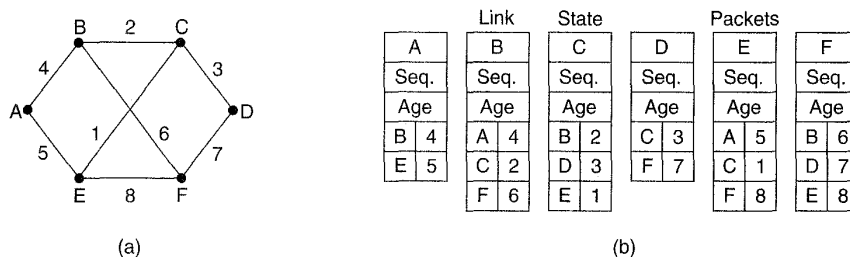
B 2 C
4 3
A D
1 6
5 7
E 8 F

(a)

Link State Packets

| A |
|---|
| Seq. |
| Age |
| B 4 |
| E 5 |

| B |
|---|
| Seq. |
| Age |
| A 4 |
| C 2 |
| F 6 |

| C |
|---|
| Seq. |
| Age |
| B 2 |
| D 3 |
| E 1 |

| D |
|---|
| Seq. |
| Age |
| C 3 |
| F 7 |

| E |
|---|
| Seq. |
| Age |
| A 5 |
| C 1 |
| F 8 |

| F |
|---|
| Seq. |
| Age |
| B 6 |
| D 7 |
| E 8 |

(b)